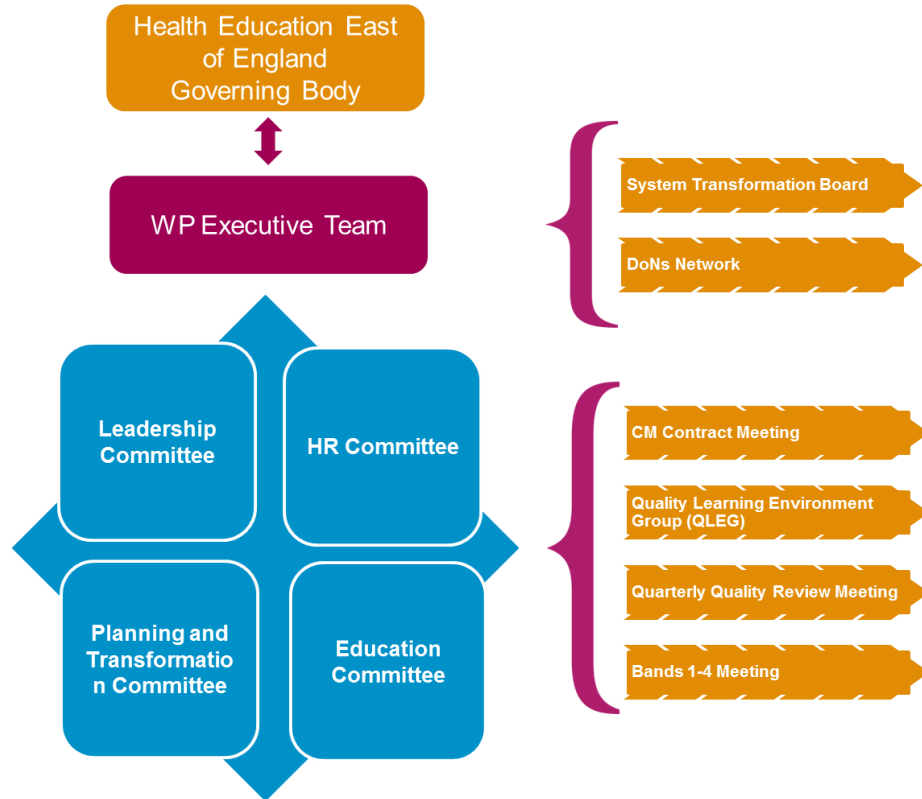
Health Education East of England Governing Body

WP Executive Team

System Transformation Board

DoNs Network

Leadership Committee

HR Committee

Planning and Transformatio n Committee

Education Committee

CM Contract Meeting

Quality Learning Environment Group (QLEG)

Quarterly Quality Review Meeting

Bands 1-4 Meeting